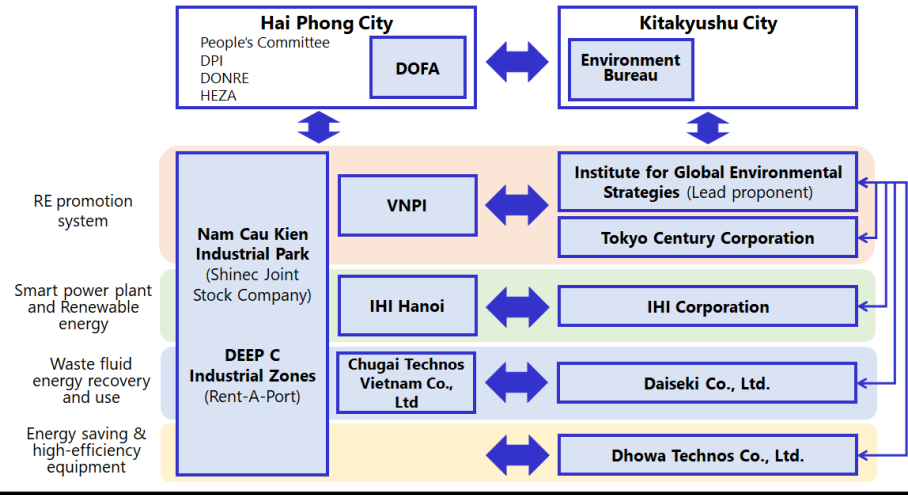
Hai Phong City
People's Committee
DPI
DONRE
HEZA
DOFA

Kitakyushu City
Environment Bureau

RE promotion system

Smart power plant and Renewable energy

Waste fluid energy recovery and use

Energy saving & high-efficiency equipment

Nam Cau Kien Industrial Park (Shinec Joint Stock Company)

DEEP C Industrial Zones (Rent-A-Port)

VNPI

IHI Hanoi

Chugai Technos Vietnam Co., Ltd

Institute for Global Environmental Strategies (Lead proponent)

Tokyo Century Corporation

IHI Corporation

Daiseki Co., Ltd.

Dhowa Technos Co., Ltd.